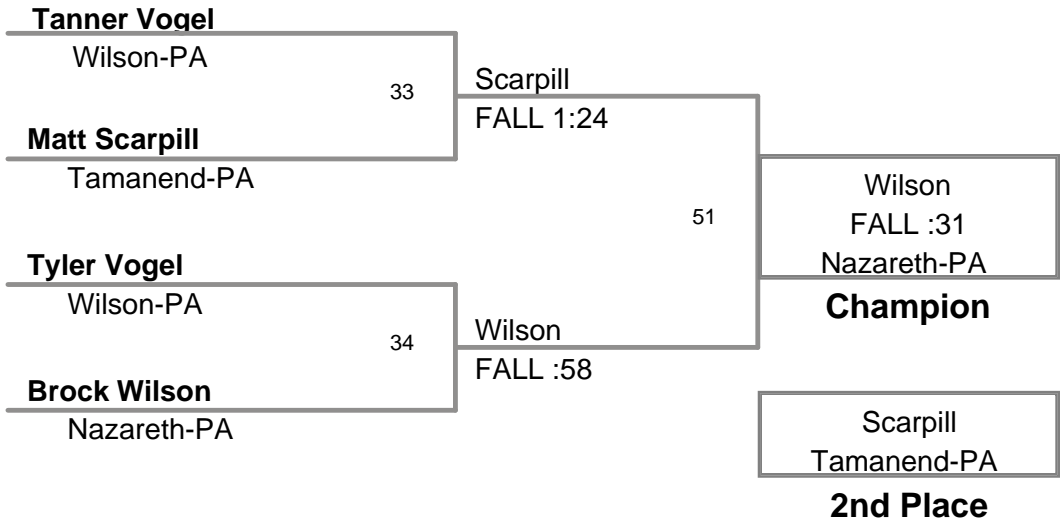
**Tanner Vogel**
Wilson-PA

33

**Matt Scarpill**
Tamanend-PA

Scarpill
FALL 1:24

51

**Tyler Vogel**
Wilson-PA

34

**Brock Wilson**
Nazareth-PA

Wilson
FALL :58

Wilson
FALL :31
Nazareth-PA

**Champion**

Scarpill
Tamanend-PA

**2nd Place**